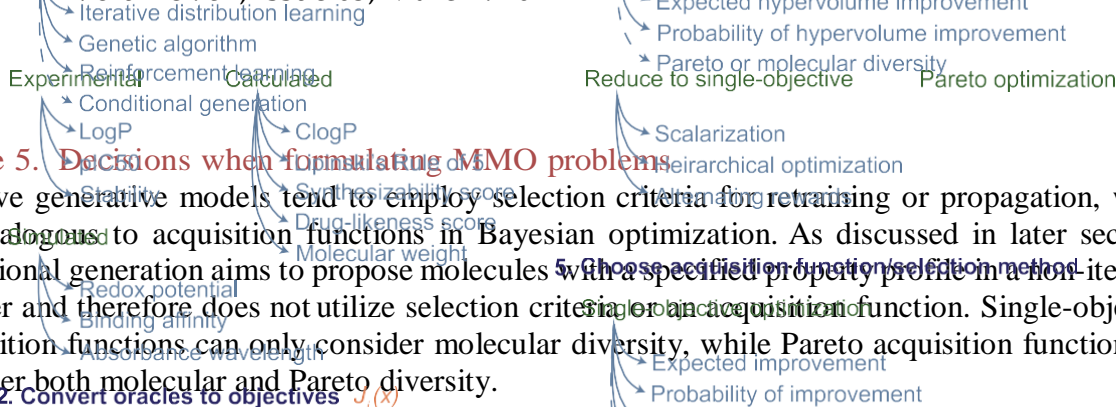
Iterative distribution learning
Genetic algorithm
Reinforcement learning
Conditional generation

Expected hypervolume improvement
Probability of hypervolume improvement
Pareto or molecular diversity

Experimental
Calculated
Reduce to single-objective
Pareto optimization

LogP
pKa
Stability
ClogP
Docking scores
Synthesizability score
Drug-likeness score
Molecular weight

Scalarization
Heirarchical optimization
Alternating rewards

e 5. Decisions when formulating MMO problems
ve generative models tend to employ selection criteria for retaining or propagation, v
alogous to acquisition functions in Bayesian optimization. As discussed in later sec
ional generation aims to propose molecules with a specified property profile in a non-ite
er and therefore does not utilize selection criteria or an acquisition function. Single-obj
ition functions can only consider molecular diversity, while Pareto acquisition functio
er both molecular and Pareto diversity.

Simulated
Redox potential
Binding affinity
Absorbance wavelength

5. Choose acquisition function/selection method
Single-objective optimization
Expected improvement
Probability of improvement

2. Convert oracles to objectives $J_i(x)$